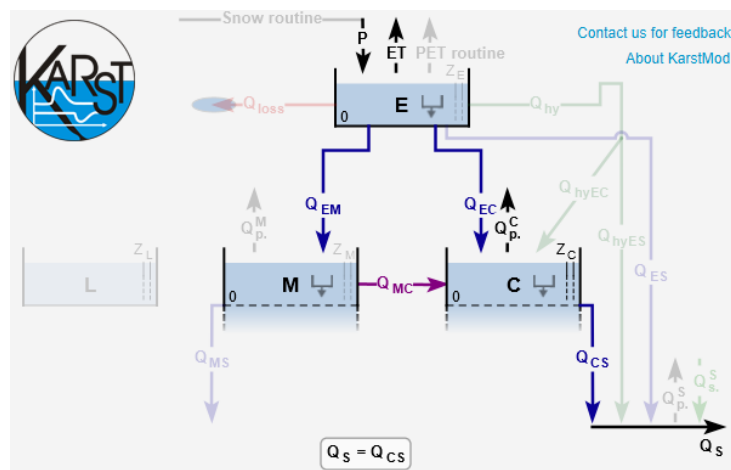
KARST

Snow routine
P
ET
PET routine

Contact us for feedback
About KarstMod

$Z_E$
E
0
$Q_{loss}$
$Q_{hy}$
$Q_{EM}$
$Q_{EC}$
$Q_{p.}^{C}$
$Q_{hyEC}$
$Q_{hyES}$
$Q_{ES}$
$Q_{p.}^{M}$
$Z_L$
L
$Z_M$
M
0
$Q_{MC}$
$Z_C$
C
0
$Q_{CS}$
$Q_{MS}$
$Q_{p.}^{S}$
$Q_{a.}^{S}$
$Q_S$
$Q_S = Q_{CS}$